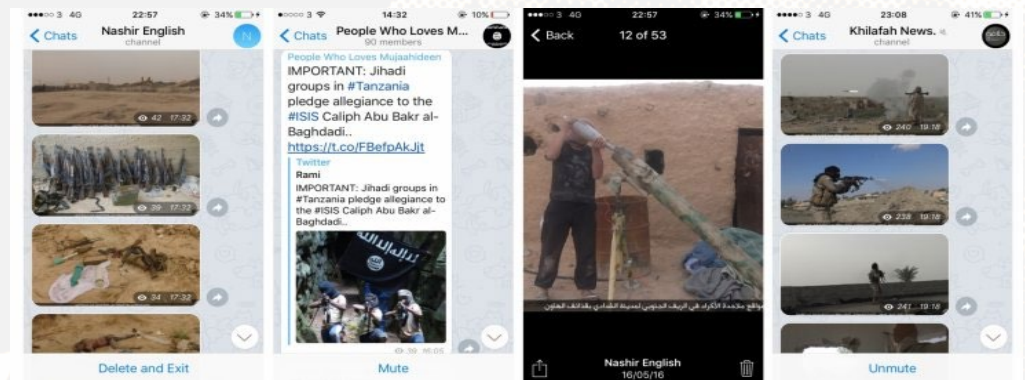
●●●●○ 3 4G 22:57 34%

Chats Nashir English channel N

42 17:32

39 17:32

34 17:32

Delete and Exit

●●○○○ 3 14:32 10%

Chats People Who Loves M... 90 members

People Who Loves Mujaahideen

IMPORTANT: Jihadi groups in #Tanzania pledge allegiance to the #ISIS Caliph Abu Bakr al-Baghdadi.. https://t.co/FBefpAkJjt

Twitter

Rami

IMPORTANT: Jihadi groups in #Tanzania pledge allegiance to the #ISIS Caliph Abu Bakr al-Baghdadi..

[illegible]

Mute

●●●○○ 3 4G 22:57 34%

Back 12 of 53

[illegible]

Nashir English 16/05/16

●●●●○ 3 4G 23:08 41%

Chats Khilafah News. channel

240 19:18

238 19:18

241 19:18

Unmute